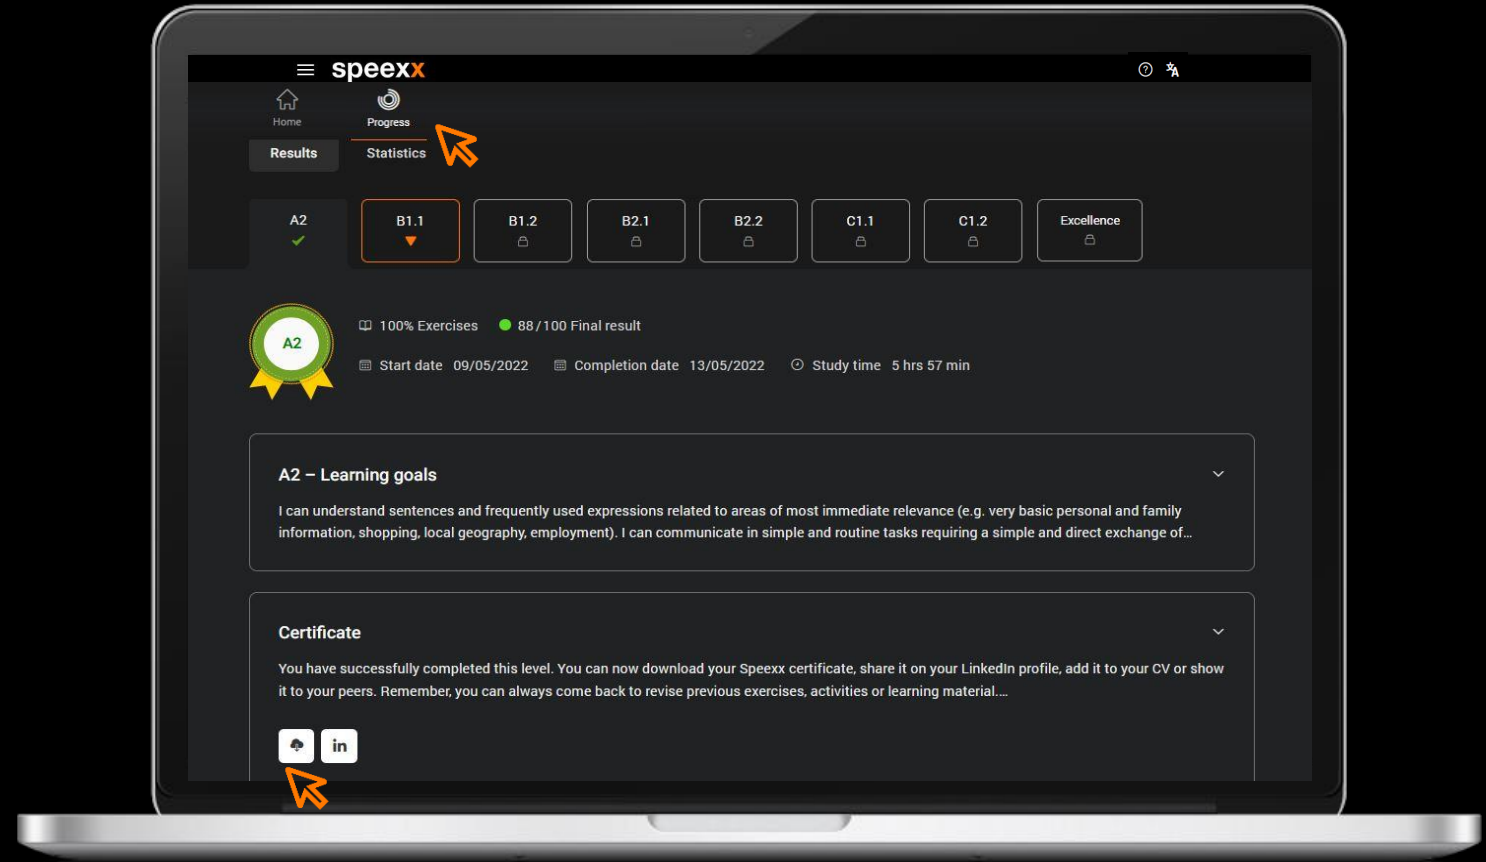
speexx

Home Progress

Results Statistics

A2 B1.1 B1.2 B2.1 B2.2 C1.1 C1.2 Excellence

A2

100% Exercises 88 / 100 Final result

Start date 09/05/2022 Completion date 13/05/2022 Study time 5 hrs 57 min

A2 – Learning goals

I can understand sentences and frequently used expressions related to areas of most immediate relevance (e.g. very basic personal and family information, shopping, local geography, employment). I can communicate in simple and routine tasks requiring a simple and direct exchange of...

Certificate

You have successfully completed this level. You can now download your Speexx certificate, share it on your LinkedIn profile, add it to your CV or show it to your peers. Remember, you can always come back to revise previous exercises, activities or learning material....

in